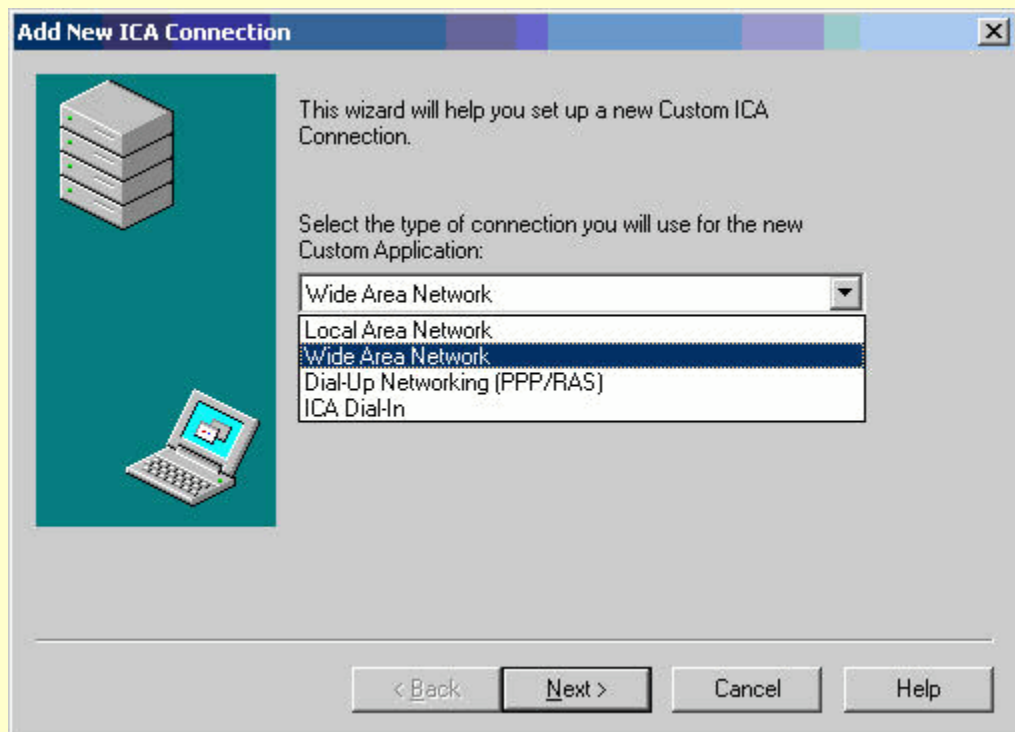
Add New ICA Connection

×

This wizard will help you set up a new Custom ICA Connection.

Select the type of connection you will use for the new Custom Application:

Wide Area Network

Local Area Network
Wide Area Network
Dial-Up Networking (PPP/RAS)
ICA Dial-In

< Back

Next >

Cancel

Help